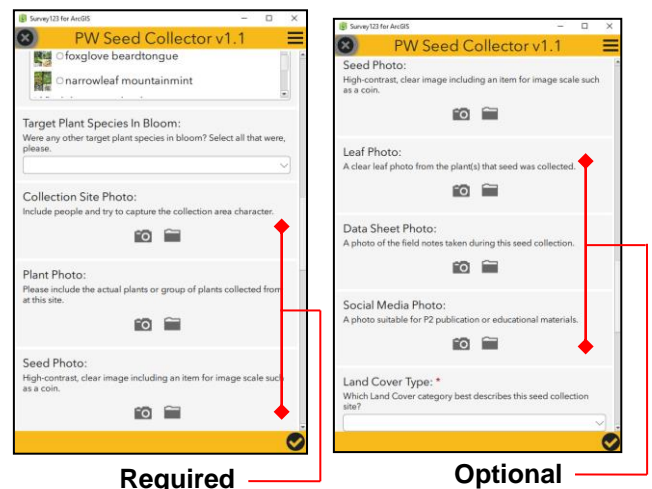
Survey123 for ArcGIS

PW Seed Collector v1.1

foxglove beardtongue

narrowleaf mountainmint

Target Plant Species In Bloom:
Were any other target plant species in bloom? Select all that were, please.

Collection Site Photo:
Include people and try to capture the collection area character.

Plant Photo:
Please include the actual plants or group of plants collected from at this site.

Seed Photo:
High-contrast, clear image including an item for image scale such as a coin.

Required

Survey123 for ArcGIS

PW Seed Collector v1.1

Seed Photo:
High-contrast, clear image including an item for image scale such as a coin.

Leaf Photo:
A clear leaf photo from the plant(s) that seed was collected.

Data Sheet Photo:
A photo of the field notes taken during this seed collection.

Social Media Photo:
A photo suitable for P2 publication or educational materials.

Land Cover Type: *
Which Land Cover category best describes this seed collection site?

Optional